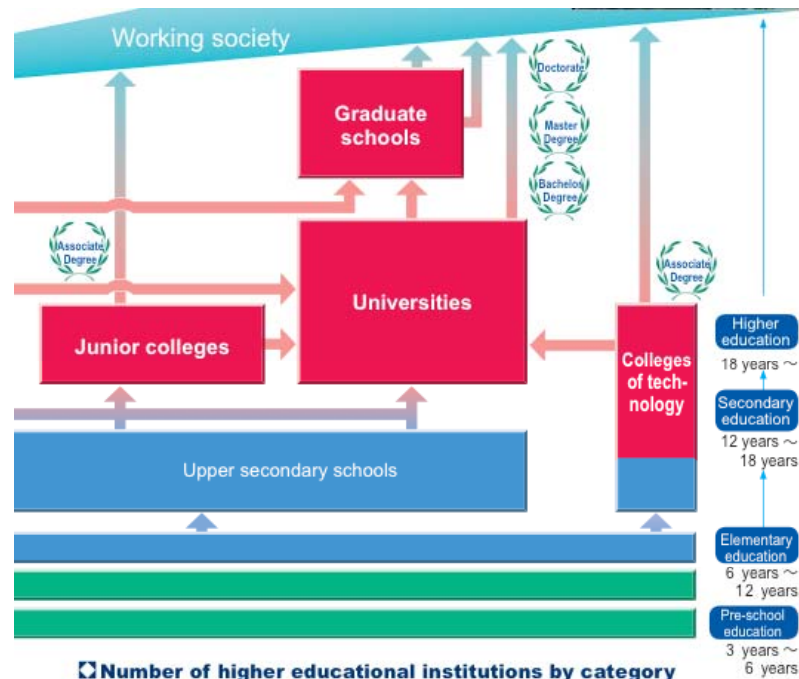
Working society

Graduate schools

Doctorate

Master Degree

Bachelos Degree

Associate Degree

Universities

Junior colleges

Associate Degree

Colleges of technology

Upper secondary schools

Higher education
18 years ～

Secondary education
12 years ～ 18 years

Elementary education
6 years ～ 12 years

Pre-school education
3 years ～ 6 years

Number of higher educational institutions by category